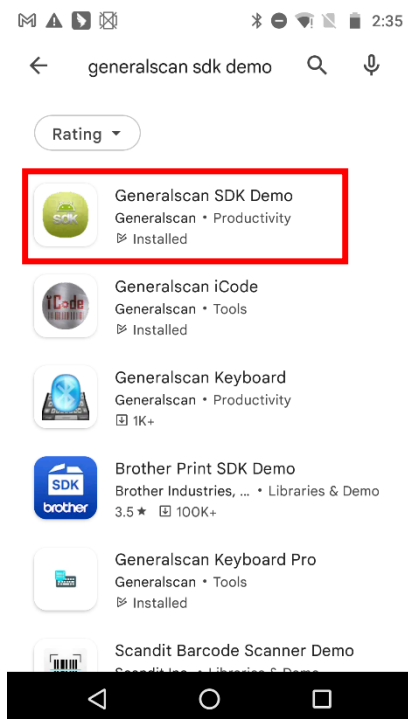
2:35

generalscan sdk demo

Rating

SDK
Generalscan SDK Demo
Generalscan • Productivity
Installed

YCode
Generalscan iCode
Generalscan • Tools
Installed

Generalscan Keyboard
Generalscan • Productivity
1K+

SDK
brother
Brother Print SDK Demo
Brother Industries, ... • Libraries & Demo
3.5 ★ 100K+

Generalscan Keyboard Pro
Generalscan • Tools
Installed

Scandit Barcode Scanner Demo
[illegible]